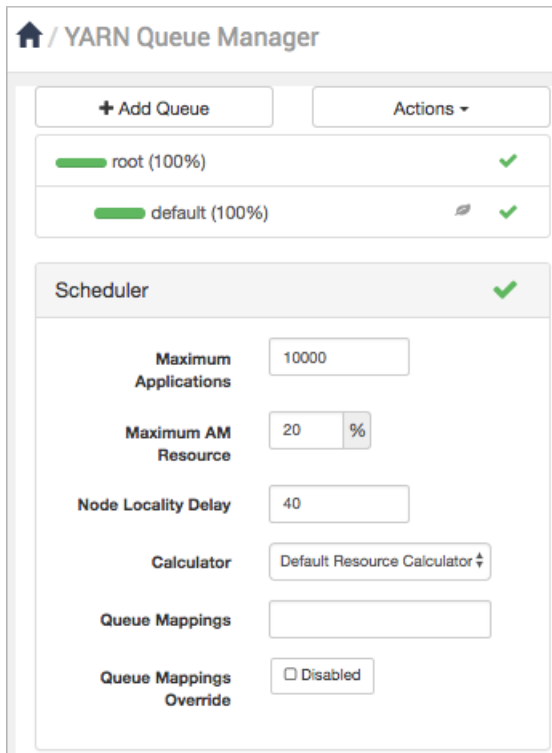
/ YARN Queue Manager

+ Add Queue

Actions

root (100%)

default (100%)

Scheduler

Maximum Applications 10000

Maximum AM Resource 20 %

Node Locality Delay 40

Calculator Default Resource Calculator

Queue Mappings

Queue Mappings Override ☐ Disabled